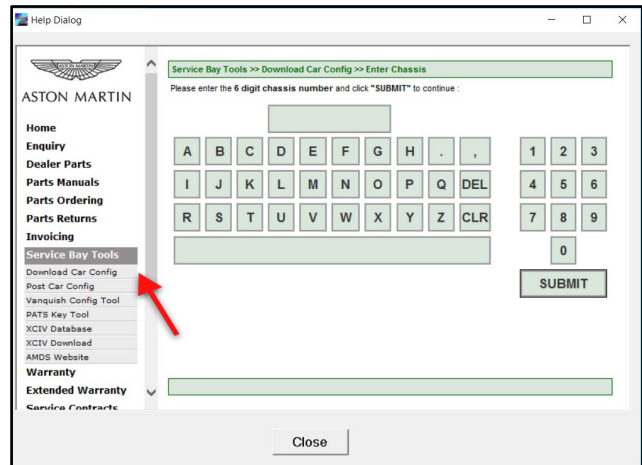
Help Dialog

ASTON MARTIN

Home
Enquiry
Dealer Parts
Parts Manuals
Parts Ordering
Parts Returns
Invoicing
Service Bay Tools
Download Car Config
Post Car Config
Vanquish Config Tool
PATS Key Tool
XCIV Database
XCIV Download
AMDS Website
Warranty
Extended Warranty
Service Contracts

Service Bay Tools >> Download Car Config >> Enter Chassis

Please enter the **6 digit chassis number** and click **"SUBMIT"** to continue :

| A | B | C | D | E | F | G | H | . | , |
|---|---|---|---|---|---|---|---|---|---|
| I | J | K | L | M | N | O | P | Q | DEL |
| R | S | T | U | V | W | X | Y | Z | CLR |

| 1 | 2 | 3 |
|---|---|---|
| 4 | 5 | 6 |
| 7 | 8 | 9 |
| | 0 | |

SUBMIT

Close